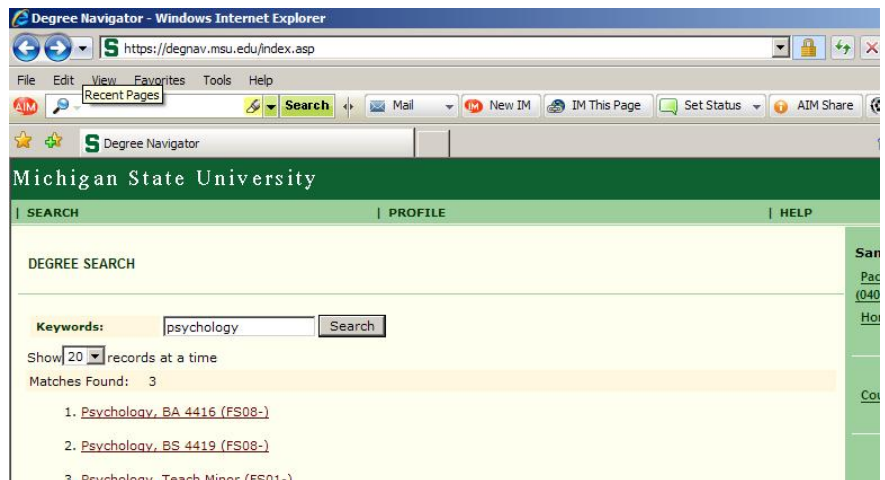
Degree Navigator - Windows Internet Explorer

https://degnav.msu.edu/index.asp

File Edit View Favorites Tools Help

Recent Pages

Search Mail New IM IM This Page Set Status AIM Share

Degree Navigator

Michigan State University

| SEARCH | PROFILE | HELP

DEGREE SEARCH

Keywords: psychology Search

Show 20 records at a time

Matches Found: 3

1. Psychology, BA 4416 (FS08-)

2. Psychology, BS 4419 (FS08-)

3. Psychology, Teach Minor (FS01-)

San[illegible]

Pac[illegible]

(040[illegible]

Hor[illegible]

Cou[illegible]